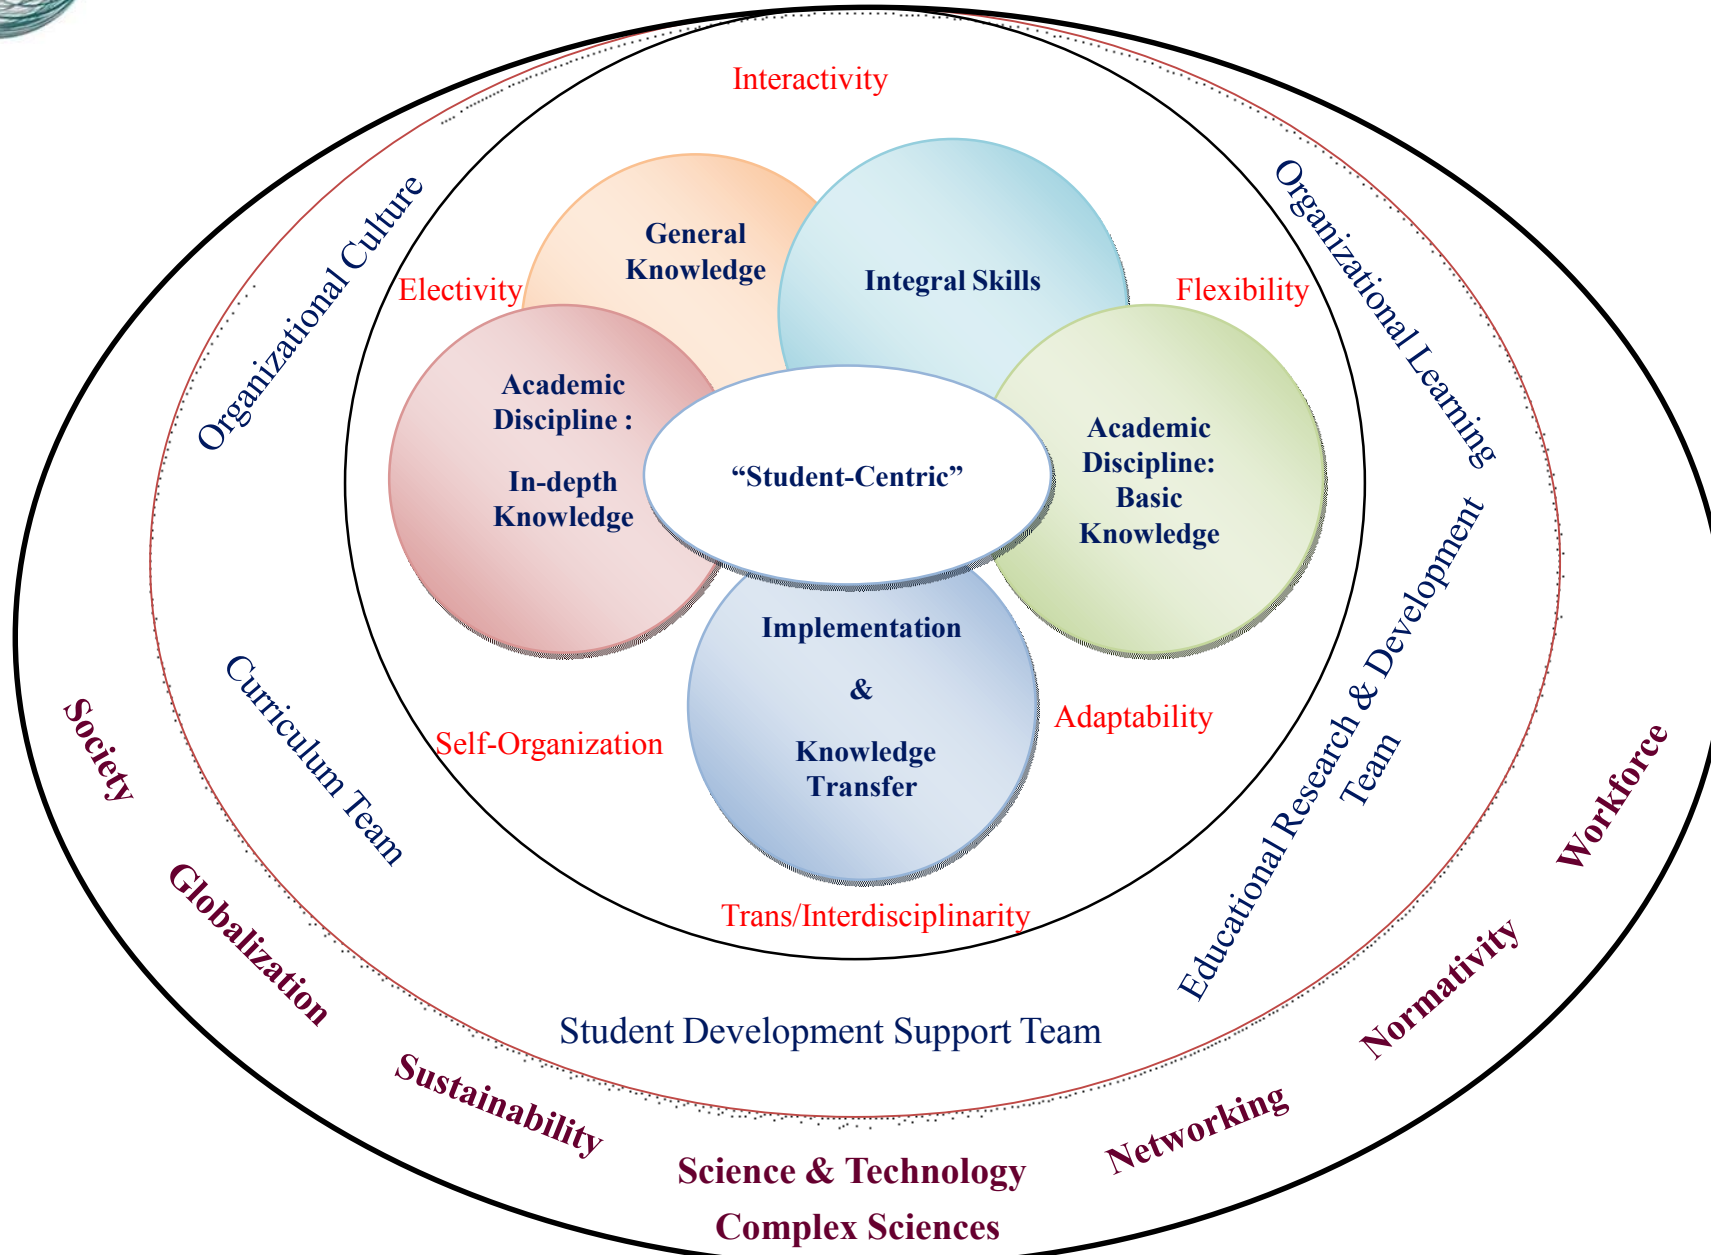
Interactivity

Organizational Culture

Organizational Learning

Electivity

Flexibility

General Knowledge

Integral Skills

Academic Discipline :

In-depth Knowledge

"Student-Centric"

Academic Discipline: Basic Knowledge

Implementation

&

Knowledge Transfer

Self-Organization

Adaptability

Curriculum Team

Educational Research & Development Team

Trans/Interdisciplinarity

Student Development Support Team

Society

Globalization

Sustainability

Science & Technology

Complex Sciences

Networking

Normativity

Workforce